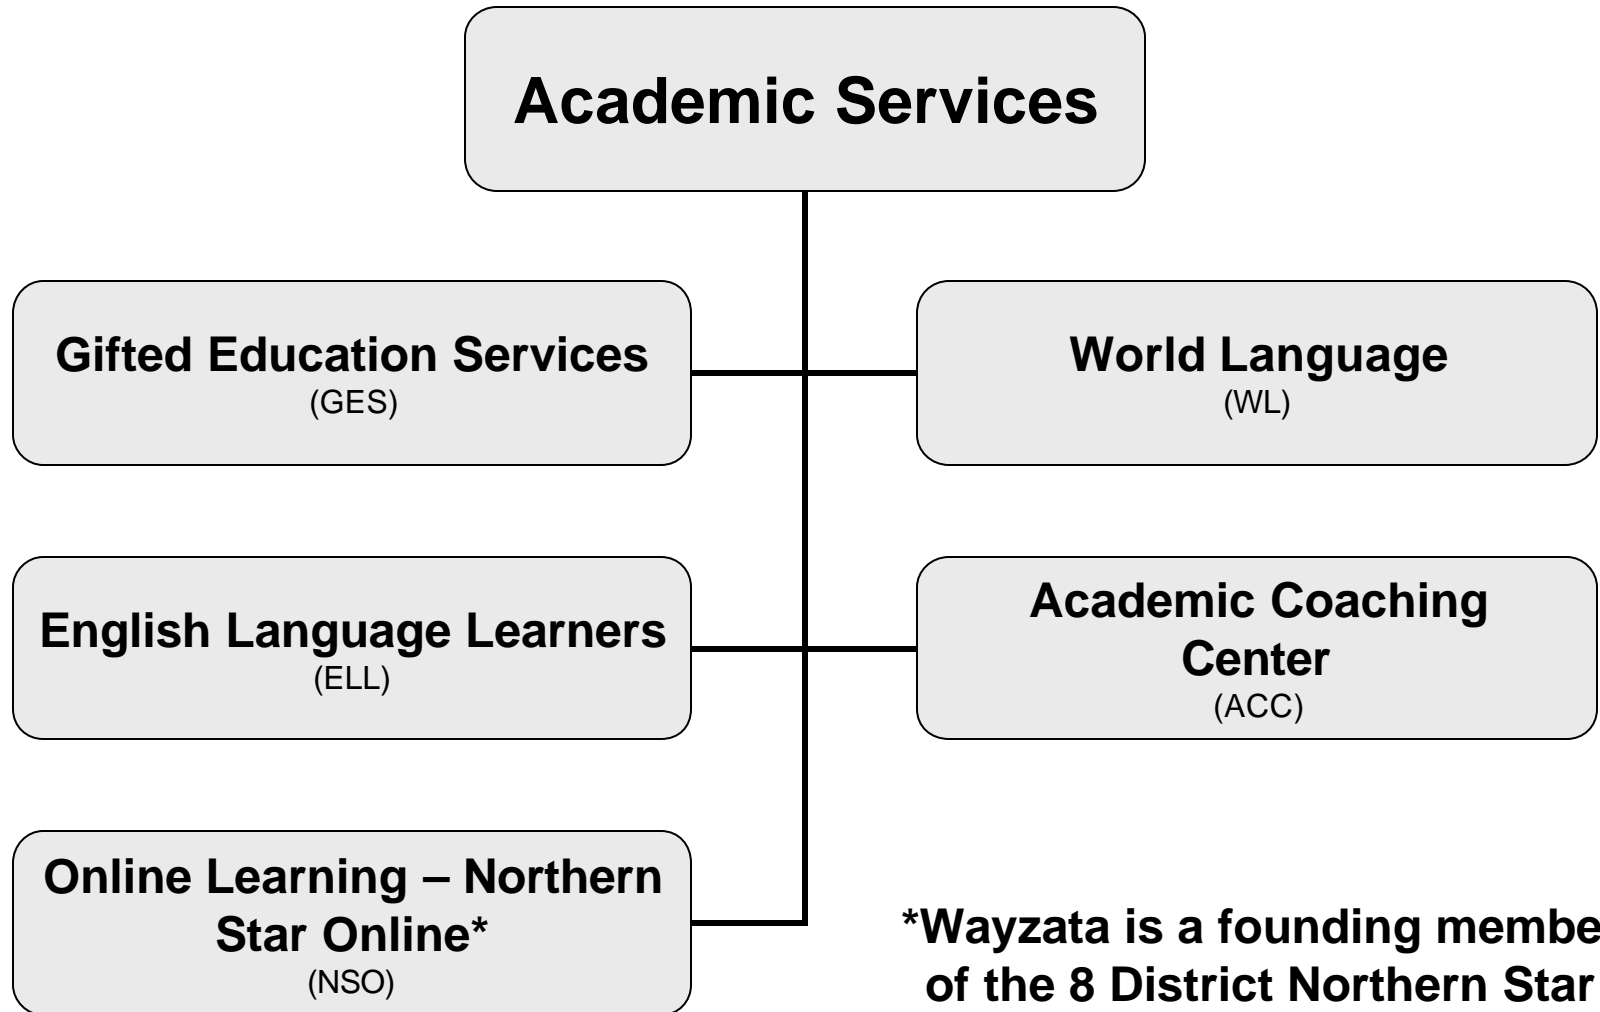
Academic Services

Gifted Education Services
(GES)

World Language
(WL)

English Language Learners
(ELL)

Academic Coaching Center
(ACC)

Online Learning – Northern Star Online*
(NSO)

*Wayzata is a founding membe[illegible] of the 8 District Northern Star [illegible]